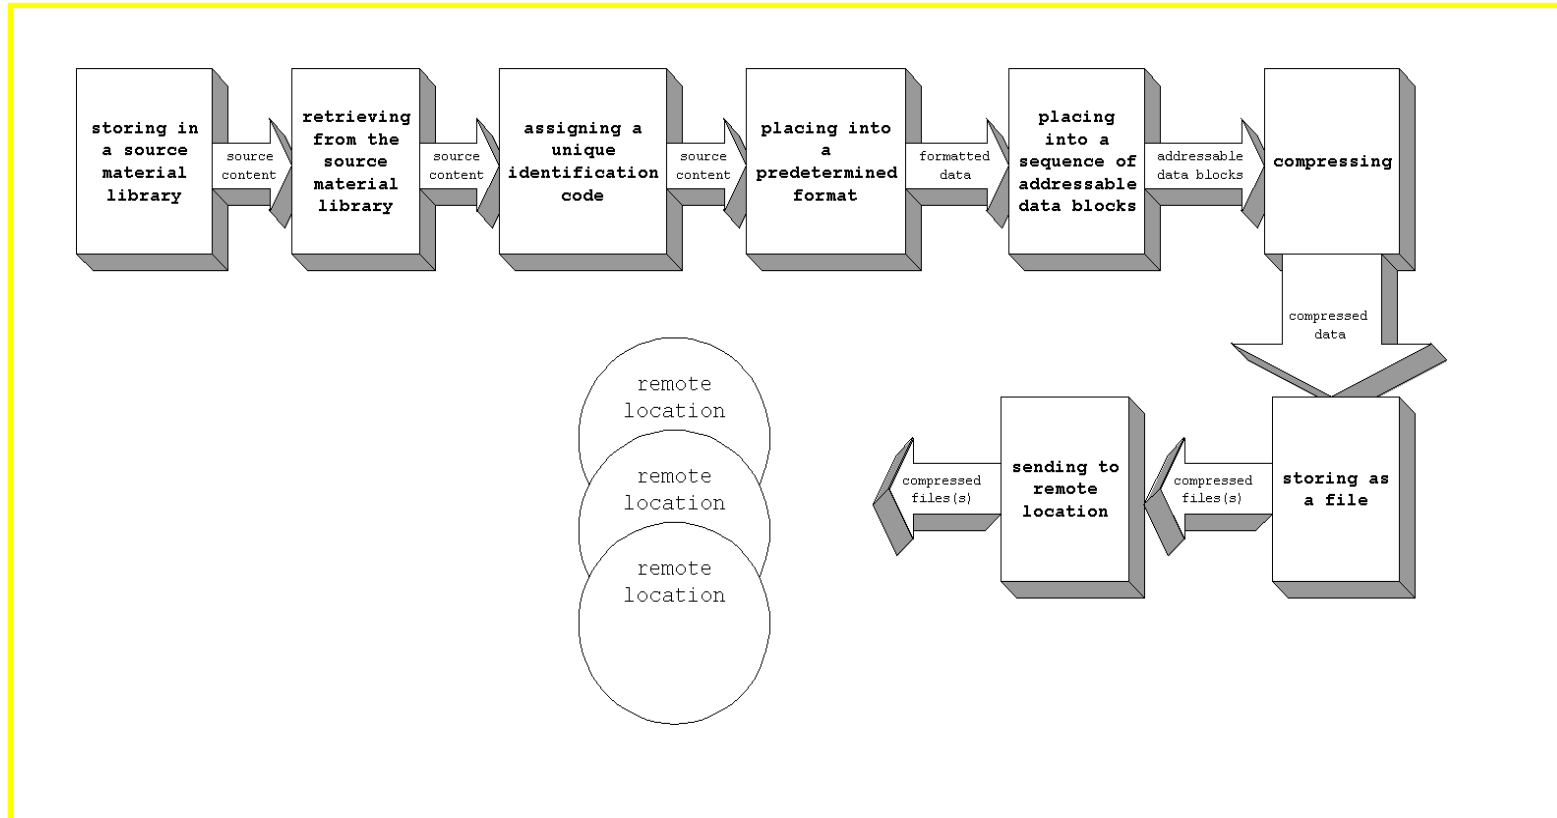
storing in a source material library

source content

retrieving from the source material library

source content

assigning a unique identification code

source content

placing into a predetermined format

formatted data

placing into a sequence of addressable data blocks

addressable data blocks

compressing

compressed data

storing as a file

compressed files(s)

sending to remote location

compressed files(s)

remote location

remote location

remote location